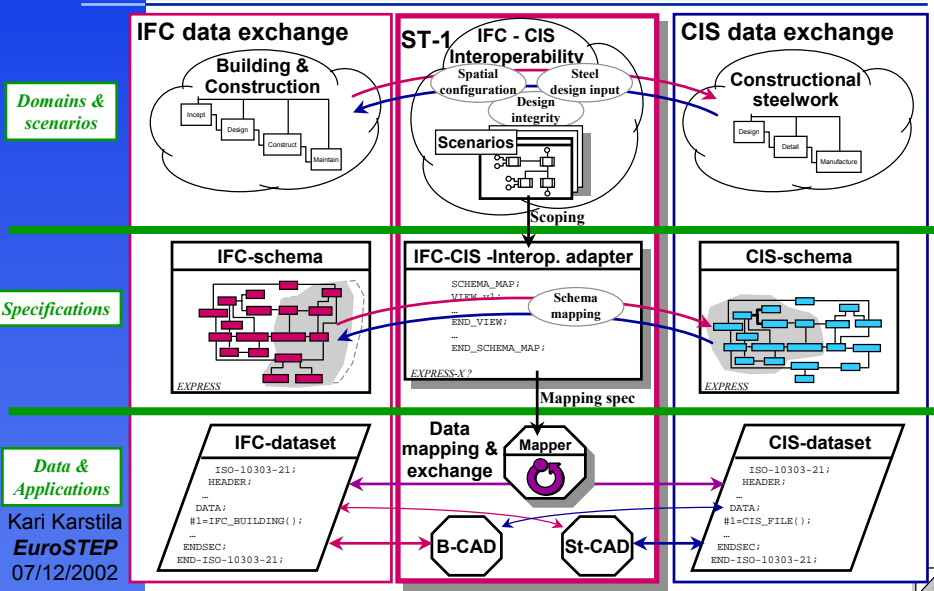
IFC data exchange

ST-1

IFC - CIS Interoperability

CIS data exchange

Domains & scenarios

Building & Construction

Incept

Design

Construct

Maintain

Spatial configuration

Steel design input

Design integrity

Scenarios

Constructional steelwork

Design

Detail

Manufacture

Scoping

Specifications

IFC-schema

EXPRESS

IFC-CIS -Interop. adapter

SCHEMA_MAP;
VIEW_v1;
...
END_VIEW;
...
END_SCHEMA_MAP;

Schema mapping

EXPRESS-X ?

CIS-schema

EXPRESS

Mapping spec

Data & Applications

IFC-dataset

ISO-10303-21;
HEADER;
...
DATA;
#1=IFC_BUILDING();
...
ENDSEC;
END-ISO-10303-21;

Data mapping & exchange

Mapper

B-CAD

St-CAD

CIS-dataset

ISO-10303-21;
HEADER;
...
DATA;
#1=CIS_FILE();
...
ENDSEC;
END-ISO-10303-21;

Kari Karstila
EuroSTEP
07/12/2002